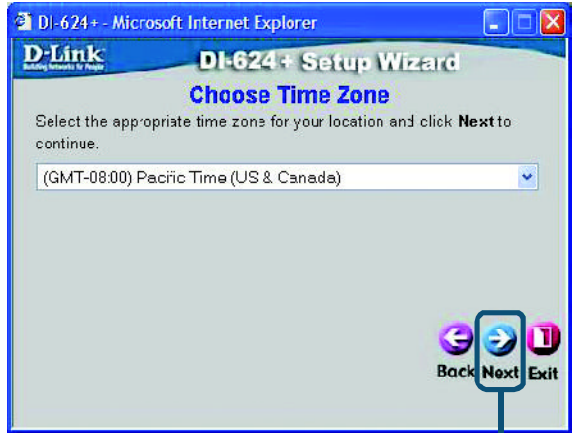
DI-624+ - Microsoft Internet Explorer

D-Link
Building Networks for People

DI-624+ Setup Wizard

Choose Time Zone

Select the appropriate time zone for your location and click Next to continue.

(GMT-08:00) Pacific Time (US & Canada)

Back Next Exit